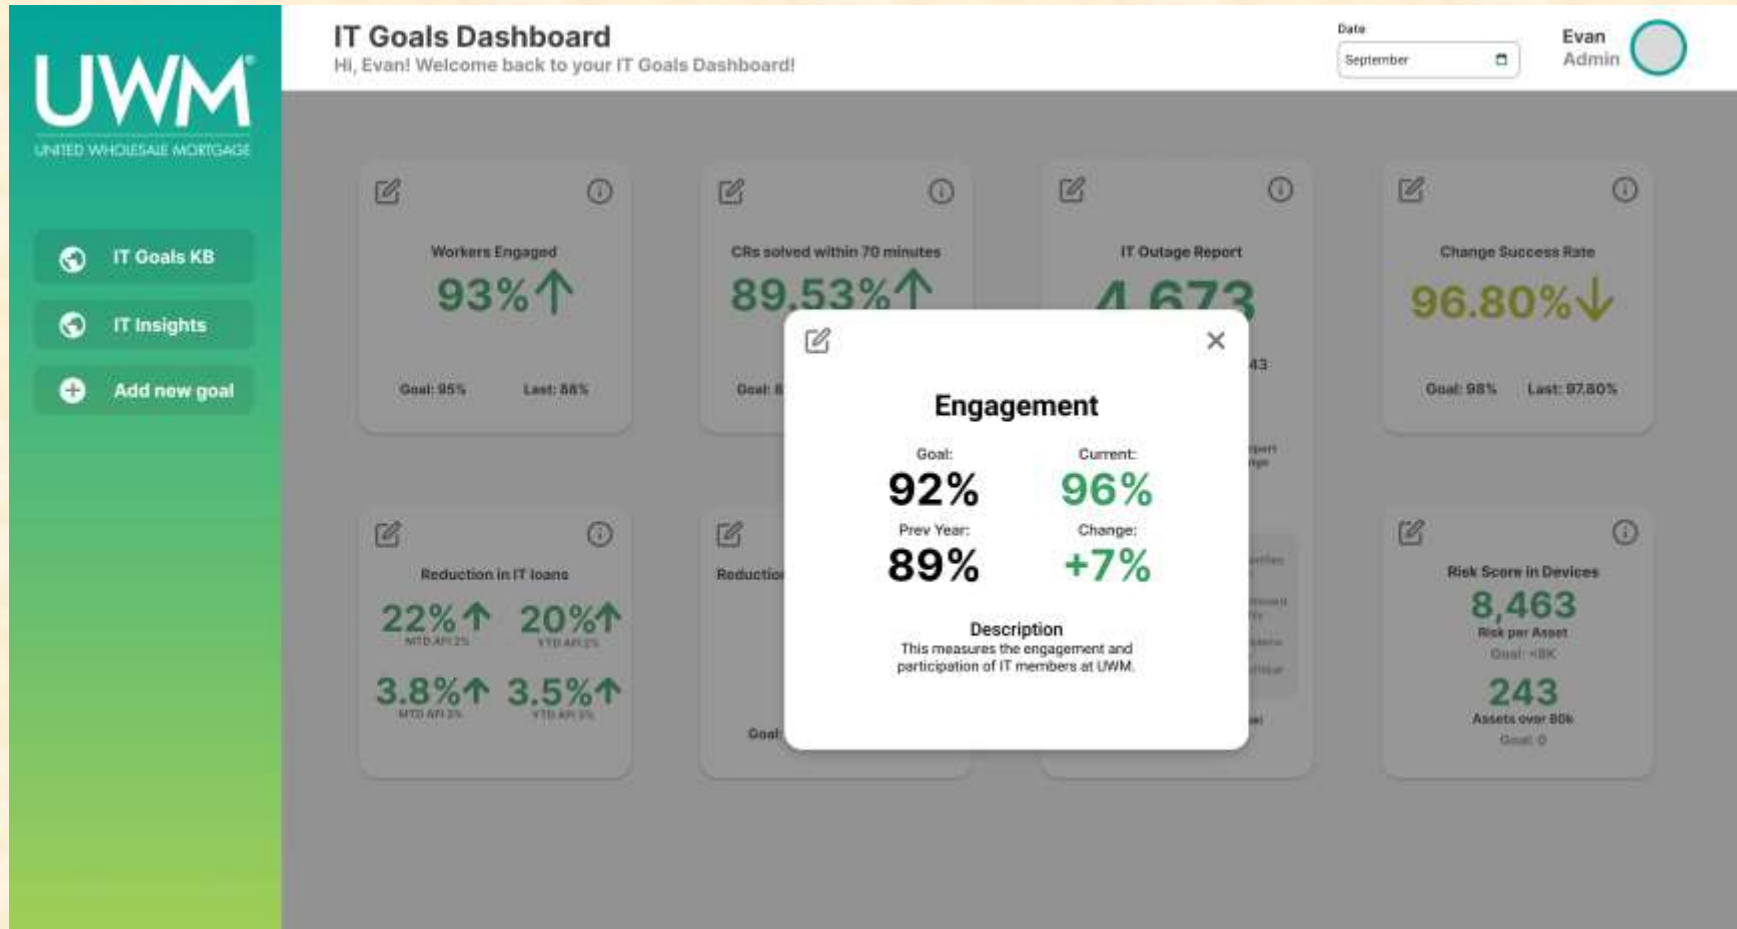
UWM
UNITED WHOLESALE MORTGAGE

IT Goals KB
IT Insights
Add new goal

IT Goals Dashboard
Hi, Evan! Welcome back to your IT Goals Dashboard!

Date
September

Evan
Admin

Workers Engaged
93%
Goal: 95%
Last: 88%

CRs solved within 70 minutes
89.53%
Goal: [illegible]

IT Outage Report
4,673
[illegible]43

Change Success Rate
96.80%
Goal: 98%
Last: 97.80%

Reduction in IT loans
22%
MTD API 2%
20%
YTD API 2%
3.8%
MTD API 3%
3.5%
YTD API 3%

Reduction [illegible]
Goal: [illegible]

Risk Score in Devices
8,463
Risk per Asset
Goal: <8K
243
Assets over 80k
Goal: 0

Engagement
Goal:
92%
Current:
96%
Prev Year:
89%
Change:
+7%
Description
This measures the engagement and participation of IT members at UWM.